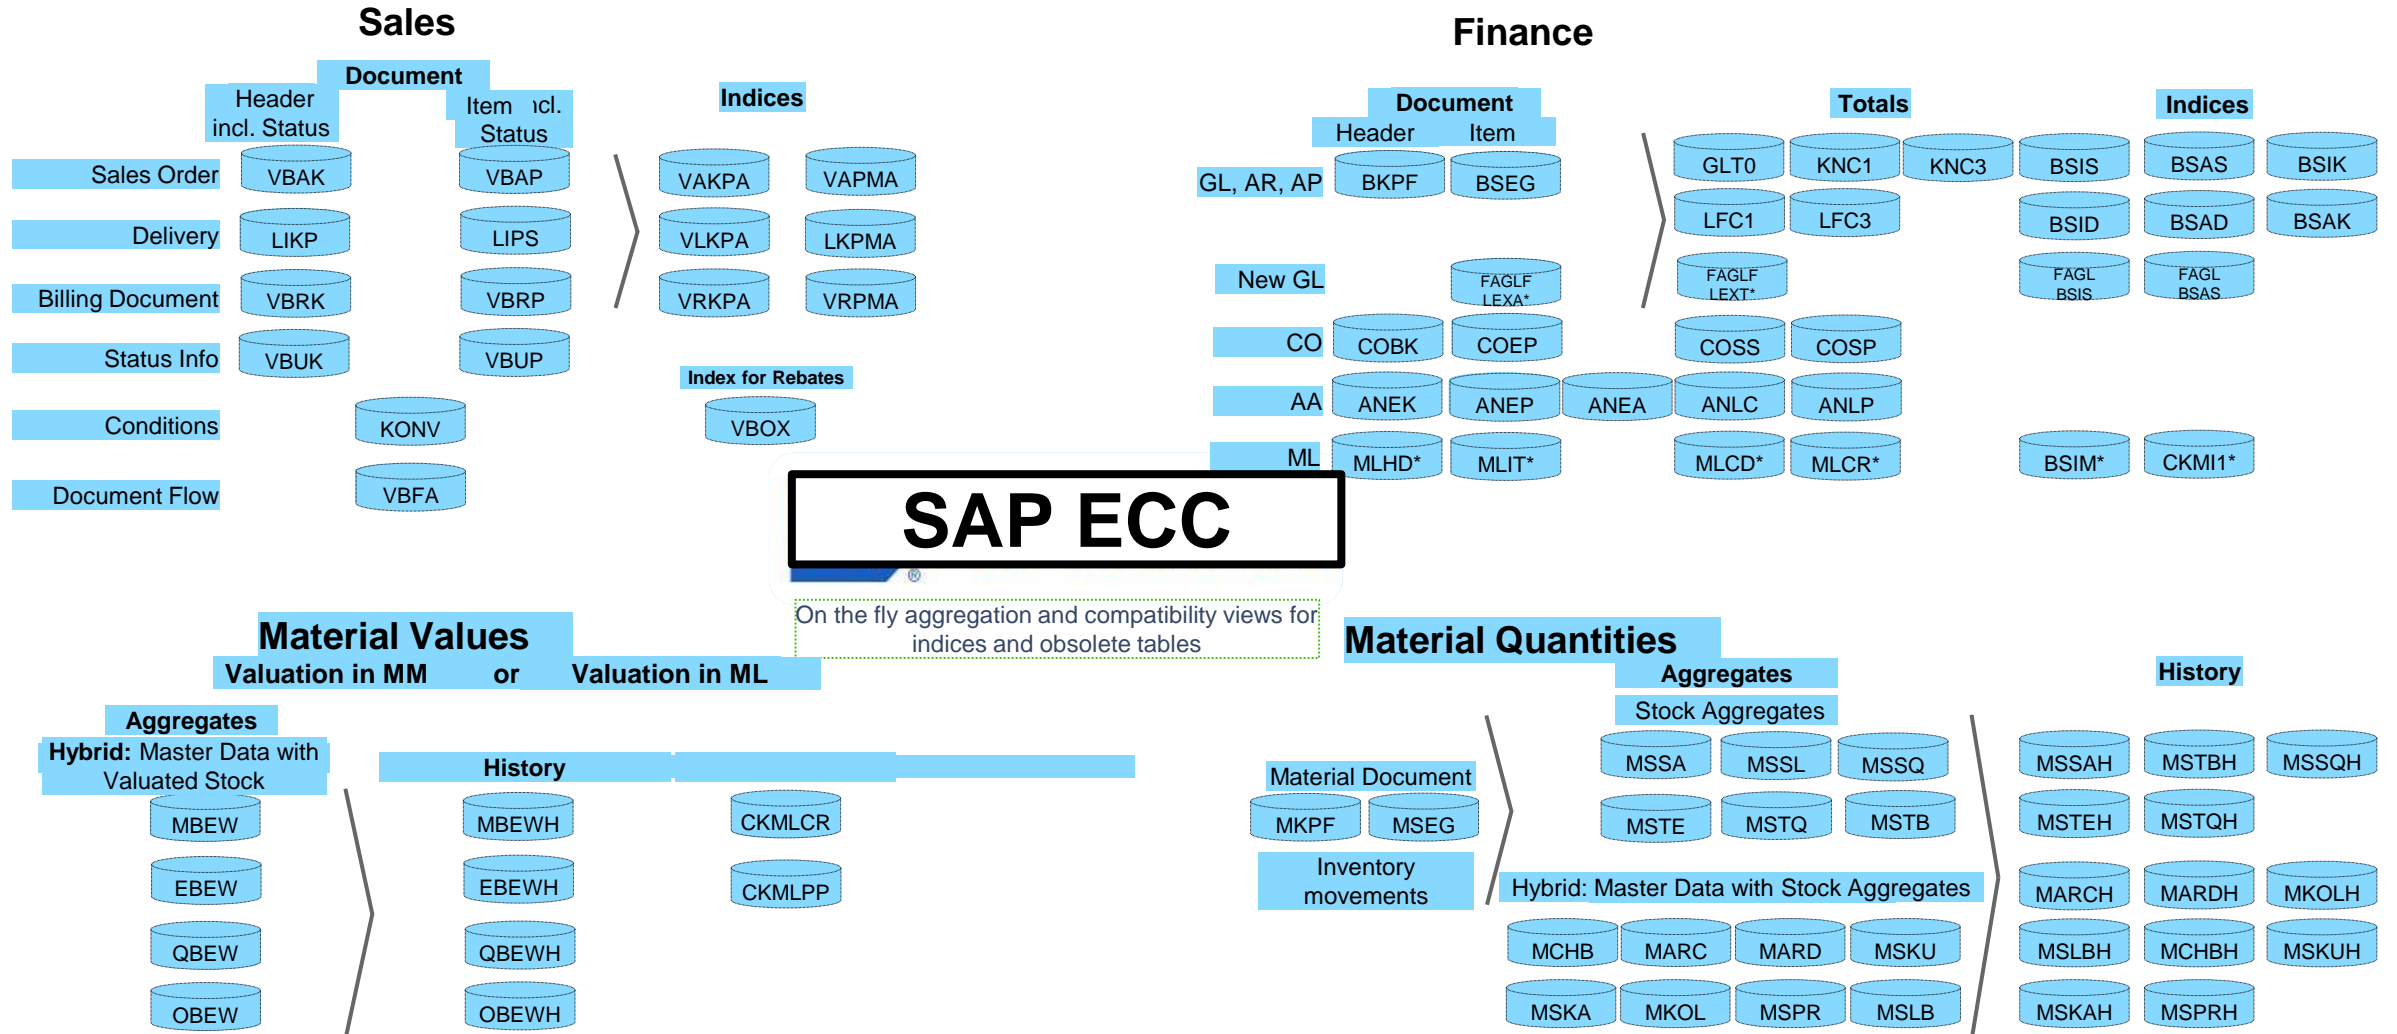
Sales

Document
Header incl. Status
Item ıcl. Status

Indices

Sales Order VBAK VBAP VAKPA VAPMA
Delivery LIKP LIPS VLKPA LKPMA
Billing Document VBRK VBRP VRKPA VRPMA
Status Info VBUK VBUP
Conditions KONV
Document Flow VBFA

Index for Rebates
VBOX

Finance

Document
Header Item
Totals
Indices

GL, AR, AP BKPF BSEG
GLT0 KNC1 KNC3 BSIS BSAS BSIK
LFC1 LFC3 BSID BSAD BSAK
New GL FAGLF LEXA*
FAGLF LEXT*
FAGL BSIS
FAGL BSAS
CO COBK COEP COSS COSP
AA ANEK ANEP ANEA ANLC ANLP
ML MLHD* MLIT* MLCD* MLCR* BSIM* CKMI1*

SAP ECC

On the fly aggregation and compatibility views for indices and obsolete tables

Material Values
Valuation in MM or Valuation in ML

Aggregates
Hybrid: Master Data with Valuated Stock
MBEW
EBEW
QBEW
OBEW

History
MBEWH CKMLCR
EBEWH CKMLPP
QBEWH
OBEWH

Material Quantities
Aggregates
Stock Aggregates
History

Material Document
MKPF MSEG
Inventory movements

MSSA MSSL MSSQ
MSTE MSTQ MSTB
Hybrid: Master Data with Stock Aggregates
MCHB MARC MARD MSKU
MSKA MKOL MSPR MSLB

MSSAH MSTBH MSSQH
MSTEH MSTQH
MARCH MARDH MKOLH
MSLBH MCHBH MSKUH
MSKAH MSPRH